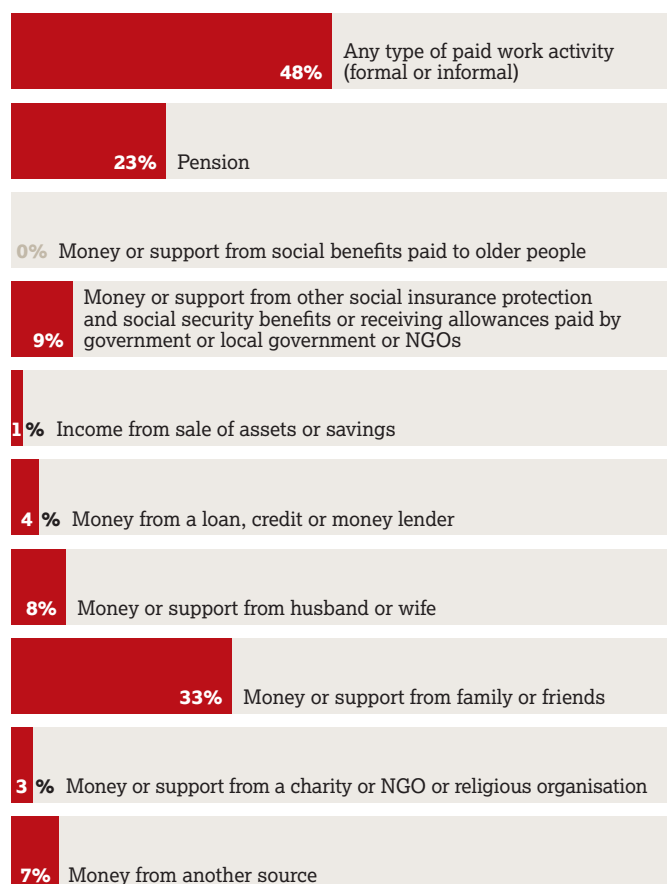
48% Any type of paid work activity (formal or informal)

23% Pension

0% Money or support from social benefits paid to older people

9% Money or support from other social insurance protection and social security benefits or receiving allowances paid by government or local government or NGOs

1% Income from sale of assets or savings

4% Money from a loan, credit or money lender

8% Money or support from husband or wife

33% Money or support from family or friends

3% Money or support from a charity or NGO or religious organisation

7% Money from another source